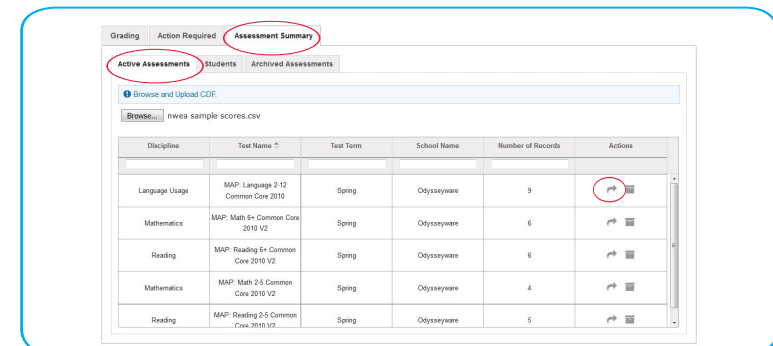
Grading | Action Required | Assessment Summary

Active Assessments | Students | Archived Assessments

Browse and Upload CDF.

Browse... nwea sample scores.csv

| Discipline | Test Name | Test Term | School Name | Number of Records | Actions |
|---|---|---|---|---|---|
| Language Usage | MAP: Language 2-12 Common Core 2010 | Spring | Odysseyware | 9 | |
| Mathematics | MAP: Math 6+ Common Core 2010 V2 | Spring | Odysseyware | 6 | |
| Reading | MAP: Reading 6+ Common Core 2010 V2 | Spring | Odysseyware | 6 | |
| Mathematics | MAP: Math 2-5 Common Core 2010 V2 | Spring | Odysseyware | 4 | |
| Reading | MAP: Reading 2-5 Common Core 2010 V2 | Spring | Odysseyware | 5 | |